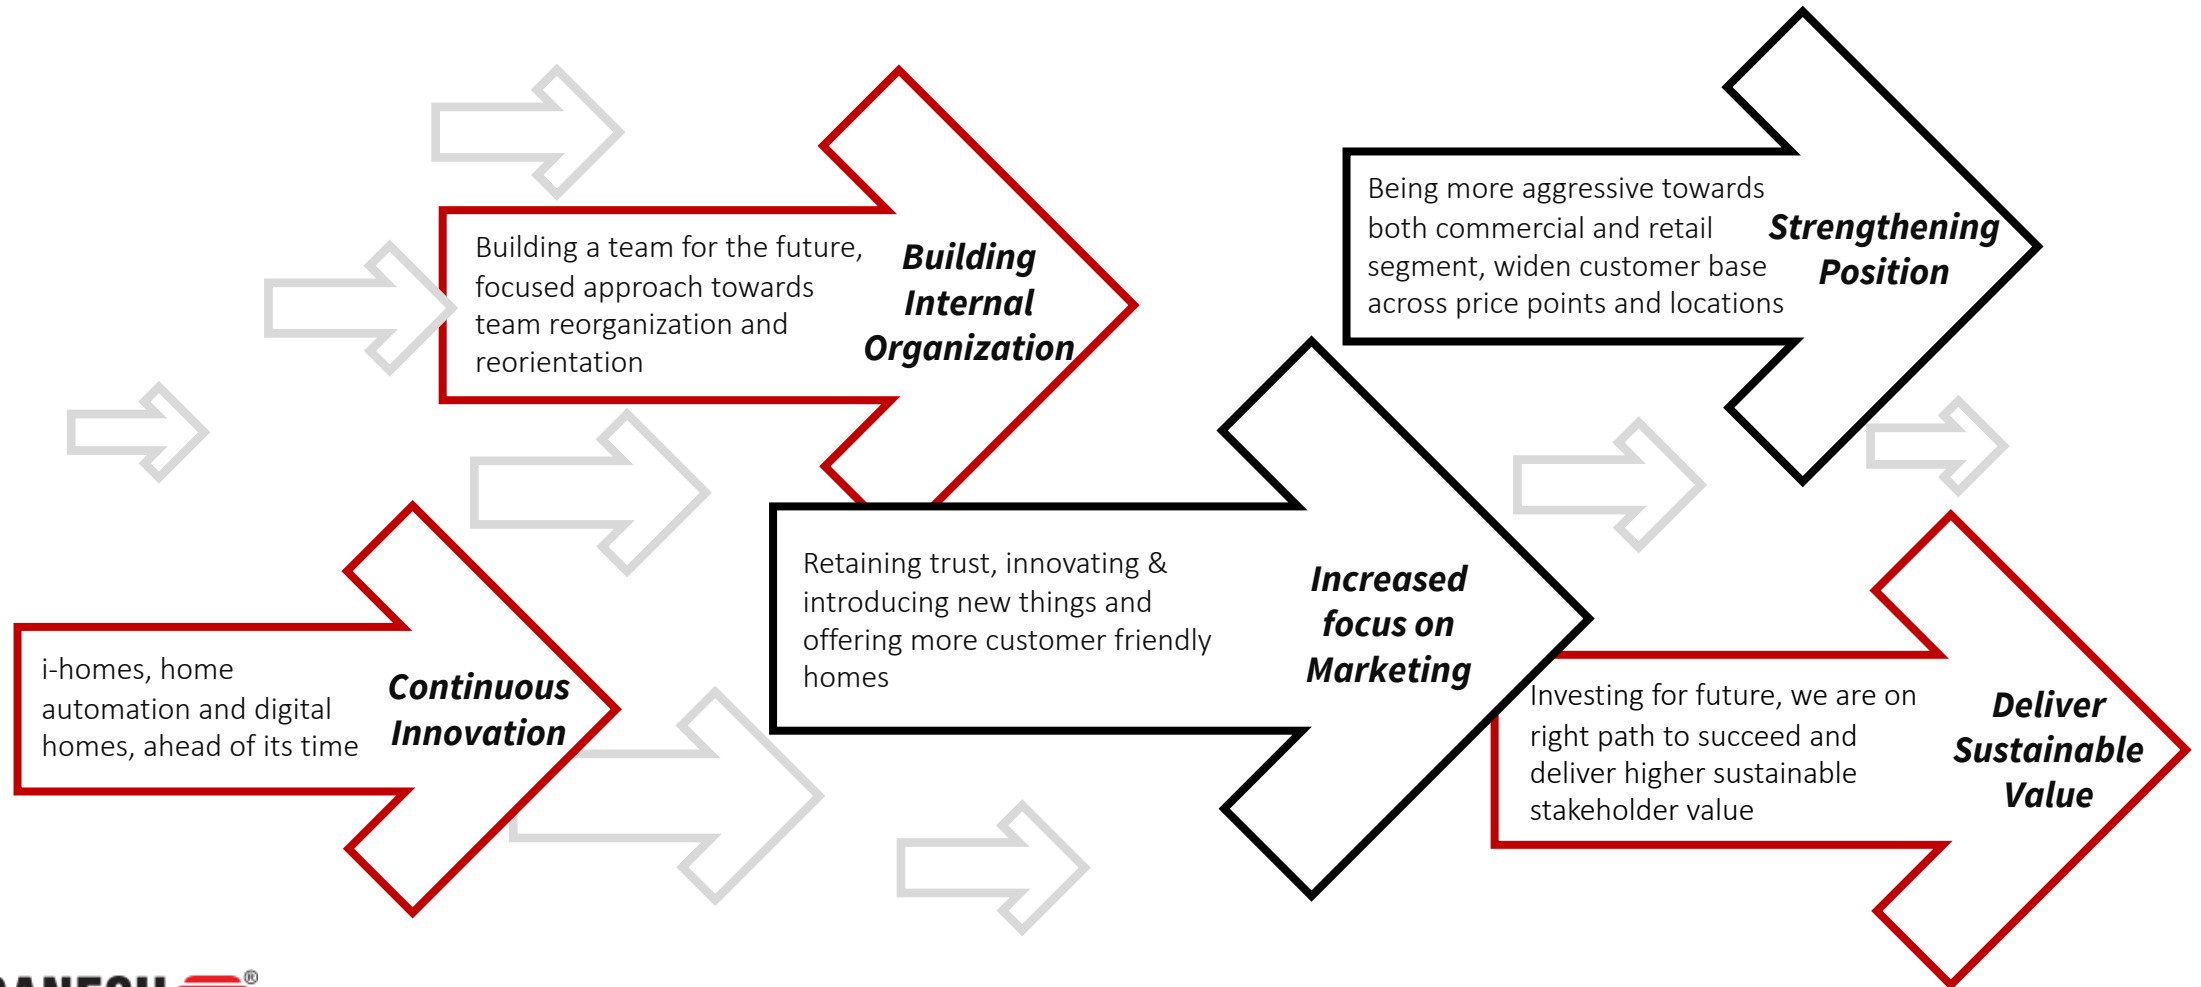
Building a team for the future, focused approach towards team reorganization and reorientation

Building Internal Organization

Being more aggressive towards both commercial and retail segment, widen customer base across price points and locations

Strengthening Position

i-homes, home automation and digital homes, ahead of its time

Continuous Innovation

Retaining trust, innovating & introducing new things and offering more customer friendly homes

Increased focus on Marketing

Investing for future, we are on right path to succeed and deliver higher sustainable stakeholder value

Deliver Sustainable Value

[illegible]®